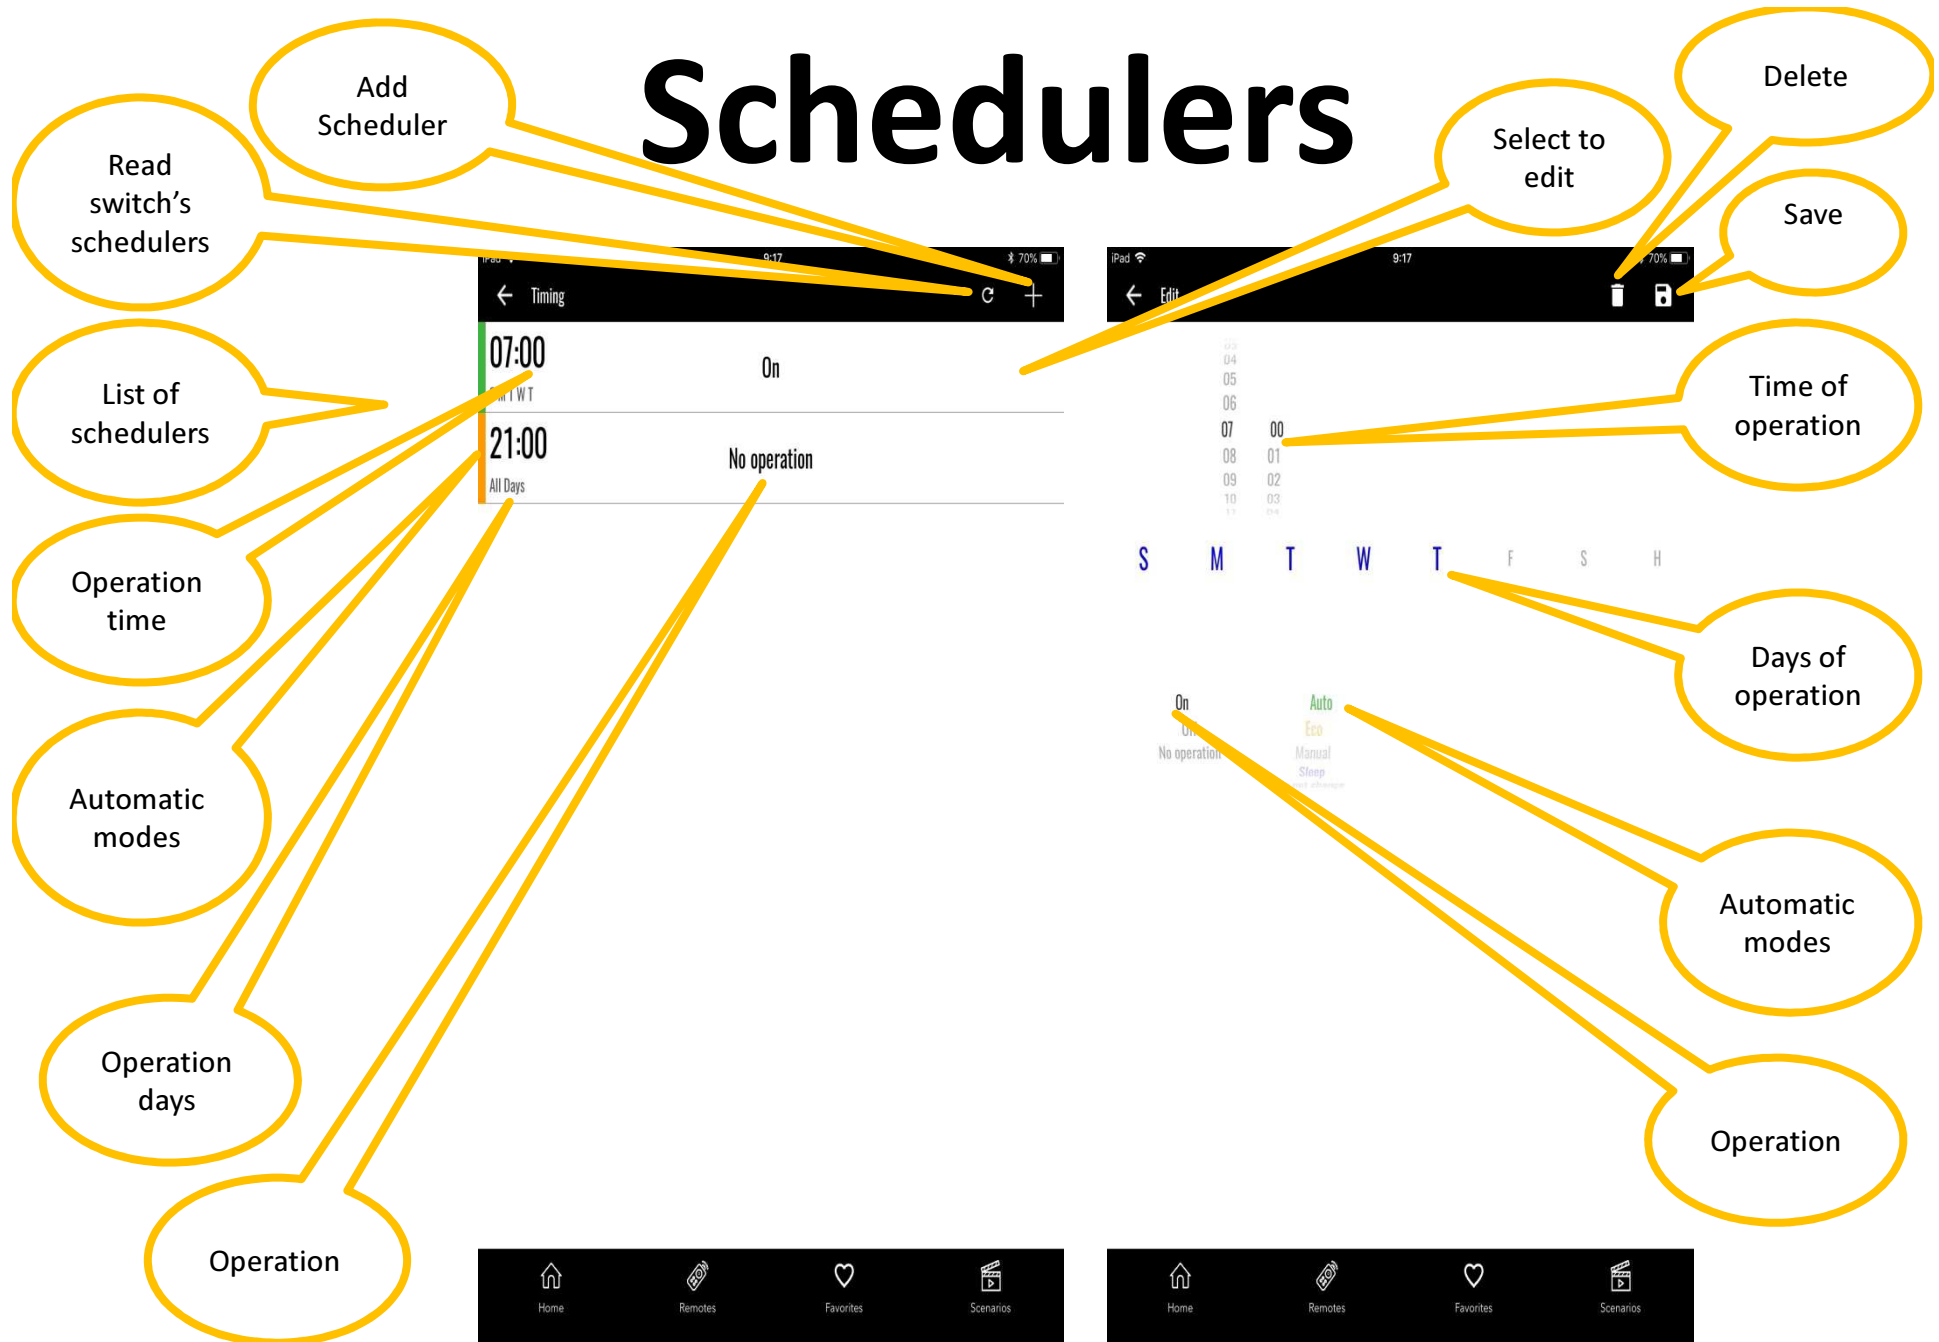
Schedulers

Add Scheduler

Read switch's schedulers

List of schedulers

Operation time

Automatic modes

Operation days

Operation

Select to edit

Delete

Save

Time of operation

Days of operation

Automatic modes

Operation

9:17 70%

Timing

07:00 On

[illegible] T W T

21:00 No operation

All Days

Home Remotes Favorites Scenarios

iPad 9:17 70%

Edit

04
05
06
07 00
08 01
09 02
10 03

S M T W T F S H

On
Off
No operation

Auto
Eco
Manual
Sleep

Home Remotes Favorites Scenarios